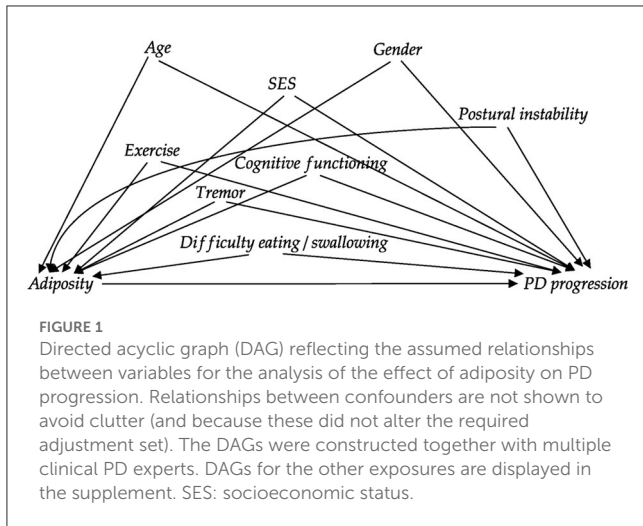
Age

Gender

SES

Postural instability

Exercise

Cognitive functioning

Tremor

Difficulty eating / swallowing

Adiposity

PD progression

FIGURE 1
Directed acyclic graph (DAG) reflecting the assumed relationships between variables for the analysis of the effect of adiposity on PD progression. Relationships between confounders are not shown to avoid clutter (and because these did not alter the required adjustment set). The DAGs were constructed together with multiple clinical PD experts. DAGs for the other exposures are displayed in the supplement. SES: socioeconomic status.